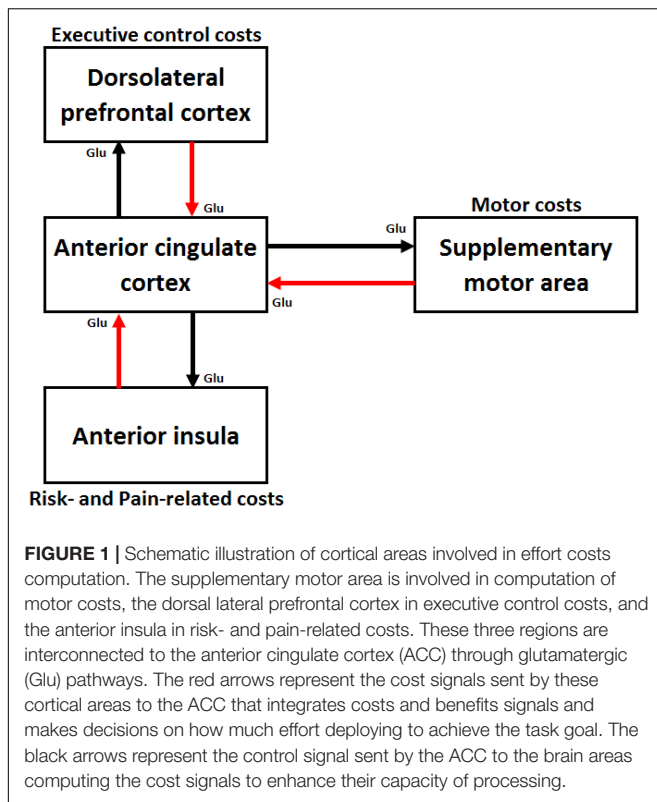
Executive control costs

Dorsolateral prefrontal cortex

Glu

Glu

Motor costs

Glu

Anterior cingulate cortex

Supplementary motor area

Glu

Glu

Glu

Anterior insula

Risk- and Pain-related costs

**FIGURE 1 |** Schematic illustration of cortical areas involved in effort costs computation. The supplementary motor area is involved in computation of motor costs, the dorsal lateral prefrontal cortex in executive control costs, and the anterior insula in risk- and pain-related costs. These three regions are interconnected to the anterior cingulate cortex (ACC) through glutamatergic (Glu) pathways. The red arrows represent the cost signals sent by these cortical areas to the ACC that integrates costs and benefits signals and makes decisions on how much effort deploying to achieve the task goal. The black arrows represent the control signal sent by the ACC to the brain areas computing the cost signals to enhance their capacity of processing.